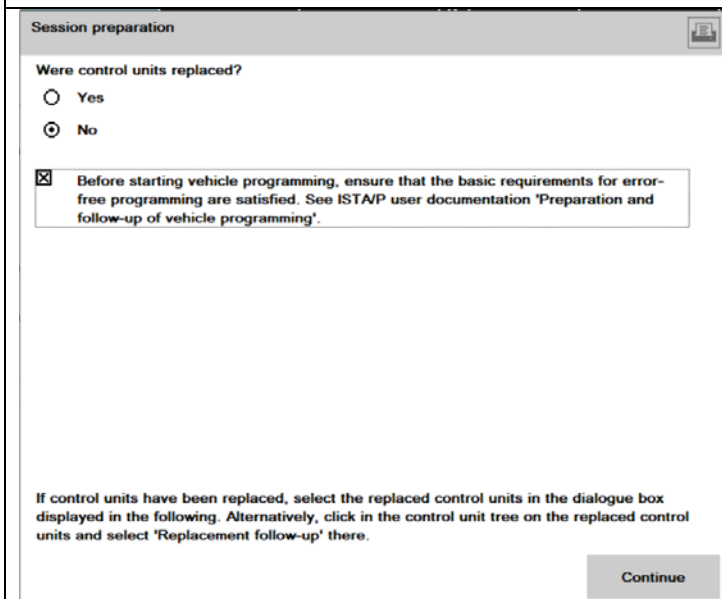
Session preparation

Were control units replaced?

Yes

No

Before starting vehicle programming, ensure that the basic requirements for error-free programming are satisfied. See ISTA/P user documentation 'Preparation and follow-up of vehicle programming'.

If control units have been replaced, select the replaced control units in the dialogue box displayed in the following. Alternatively, click in the control unit tree on the replaced control units and select 'Replacement follow-up' there.

Continue